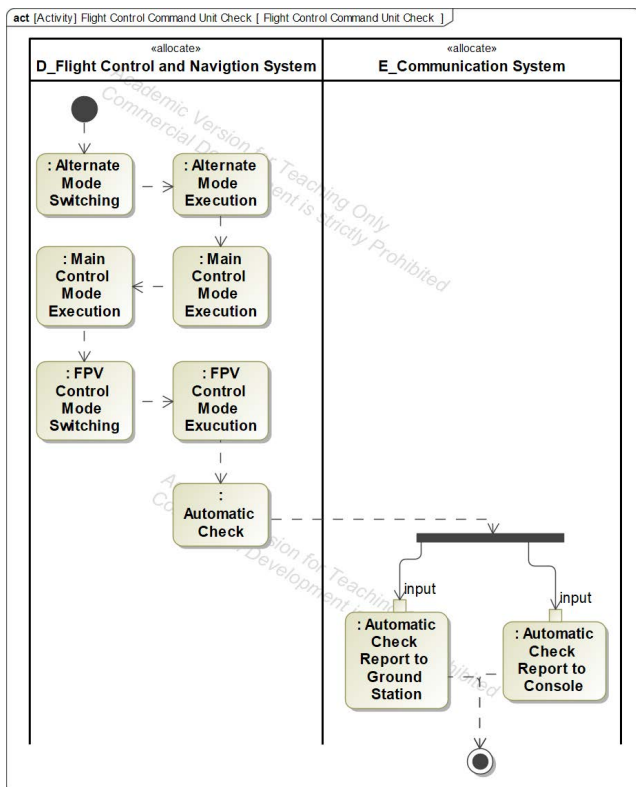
act [Activity] Flight Control Command Unit Check [ Flight Control Command Unit Check ]

«allocate»
D_Flight Control and Navigtion System

«allocate»
E_Communication System

Academic Version for Teaching Only
Commercial Development is strictly Prohibited

: Alternate Mode Switching

: Alternate Mode Execution

: Main Control Mode Execution

: Main Control Mode Execution

: FPV Control Mode Switching

: FPV Control Mode Exucution

: Automatic Check

Academic Version for Teaching Only
Commercial Development is strictly Prohibited

input

input

: Automatic Check Report to Ground Station

: Automatic Check Report to Console